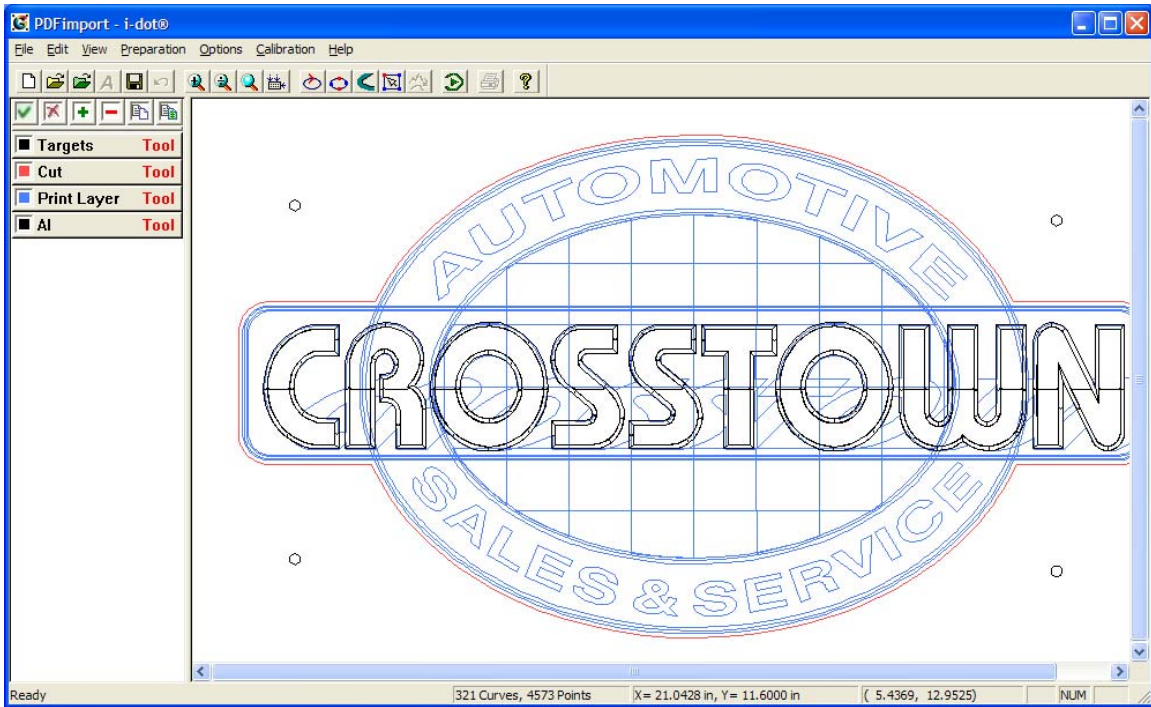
PDFimport - i-dot®

File Edit View Preparation Options Calibration Help

Targets Tool
Cut Tool
Print Layer Tool
AI Tool

AUTOMOTIVE
CROSSTOWN
SALES & SERVICE

Ready
321 Curves, 4573 Points
X= 21.0428 in, Y= 11.6000 in
( 5.4369, 12.9525)
NUM